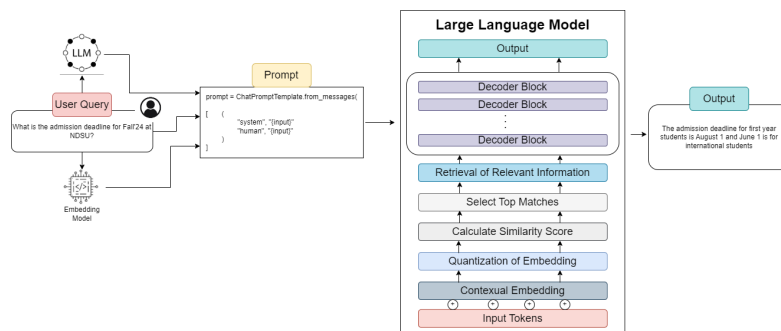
LLM

User Query

What is the admission deadline for Fall'24 at NDSU?

Embedding Model

Prompt

prompt = ChatPromptTemplate.from_messages(
[ (
"system", "{input}"
"human", "{input}"
)
]

Large Language Model

Output

Decoder Block

Decoder Block

Decoder Block

Retrieval of Relevant Information

Select Top Matches

Calculate Similarity Score

Quantization of Embedding

Contexual Embedding

Input Tokens

Output

The admission deadline for first year students is August 1 and June 1 is for international students